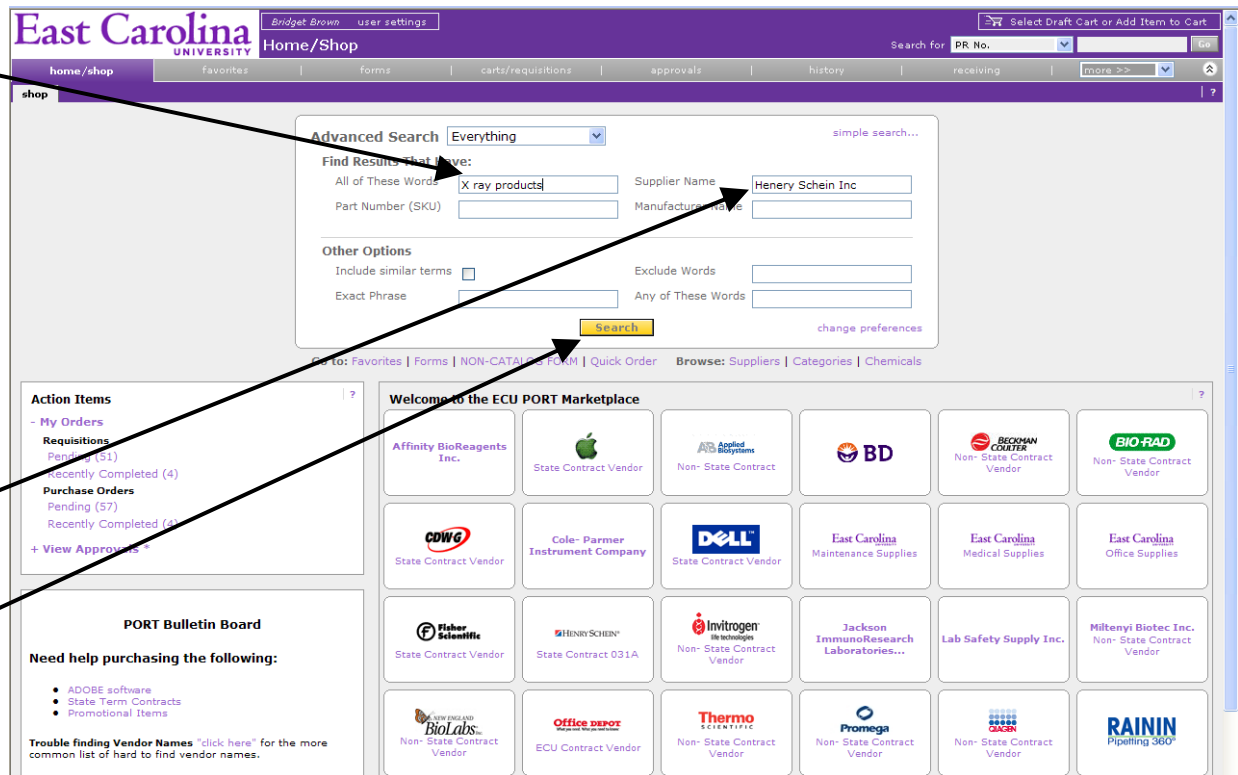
East Carolina UNIVERSITY

Bridget Brown user settings

Home/Shop

Select Draft Cart or Add Item to Cart

Search for PR No. Go

home/shop | favorites | forms | carts/requisitions | approvals | history | receiving | more >>

shop

?

Advanced Search Everything

simple search...

Find Results That Have:

All of These Words X ray products

Supplier Name Henery Schein Inc

Part Number (SKU)

Manufacturer Name

Other Options

Include similar terms

Exclude Words

Exact Phrase

Any of These Words

Search

change preferences

Go to: Favorites | Forms | NON-CATALOG FORM | Quick Order Browse: Suppliers | Categories | Chemicals

Action Items

?

- My Orders

Requisitions

Pending (51)

Recently Completed (4)

Purchase Orders

Pending (57)

Recently Completed (4)

+ View Approvals *

PORT Bulletin Board

Need help purchasing the following:

- ADOBE software
- State Term Contracts
- Promotional Items

Trouble finding Vendor Names "click here" for the more common list of hard to find vendor names.

Welcome to the ECU PORT Marketplace

?

Affinity BioReagents Inc.

State Contract Vendor

Applied Biosystems Non- State Contract

BD

BECKMAN COULTER Non- State Contract Vendor

BIO-RAD Non- State Contract Vendor

CDWG State Contract Vendor

Cole- Parmer Instrument Company

DELL State Contract Vendor

East Carolina Maintenance Supplies

East Carolina Medical Supplies

East Carolina Office Supplies

Fisher Scientific State Contract Vendor

HENRY SCHEIN State Contract 031A

Invitrogen life technologies Non- State Contract Vendor

Jackson ImmunoResearch Laboratories...

Lab Safety Supply Inc.

Miltenyi Biotec Inc. Non- State Contract Vendor

NEW ENGLAND BioLabs Inc. Non- State Contract Vendor

Office DEPOT ECU Contract Vendor

Thermo SCIENTIFIC Non- State Contract Vendor

Promega Non- State Contract Vendor

QIAGEN Non- State Contract Vendor

RAININ Pipetting 360°